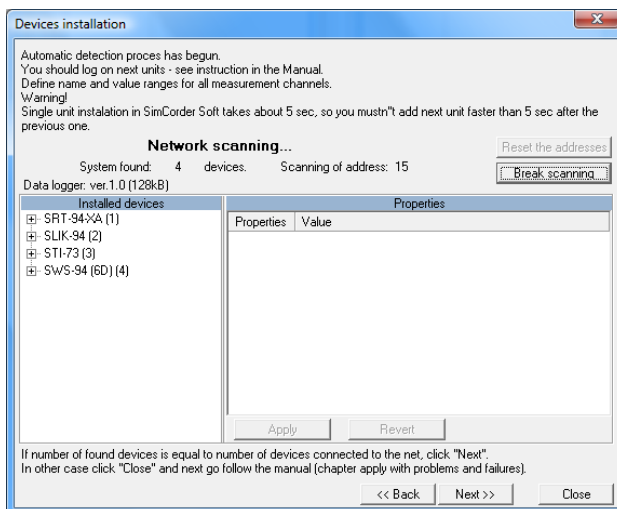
Devices installation

Automatic detection proces has begun.
You should log on next units - see instruction in the Manual.
Define name and value ranges for all measurement channels.
Warning!
Single unit instalation in SimCorder Soft takes about 5 sec, so you mustn"t add next unit faster than 5 sec after the previous one.

Network scanning...

Reset the addresses

System found: 4 devices. Scanning of address: 15

Break scanning

Data logger: ver.1.0 (128kB)

Installed devices
SRT-94-XA (1)
SLIK-94 (2)
STI-73 (3)
SWS-94 (6D) (4)

Properties

| Properties | Value |
|---|---|

Apply
Revert

If number of found devices is equal to number of devices connected to the net, click "Next".
In other case click "Close" and next go follow the manual (chapter apply with problems and failures).

<< Back
Next >>
Close